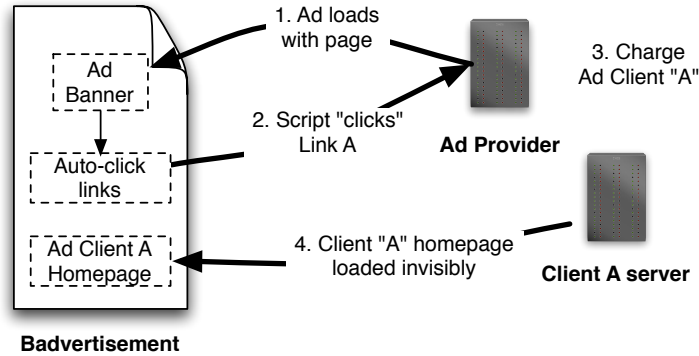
Ad Banner

Auto-click links

Ad Client A Homepage

Badvertisement

1. Ad loads with page

2. Script "clicks" Link A

Ad Provider

3. Charge Ad Client "A"

4. Client "A" homepage loaded invisibly

Client A server